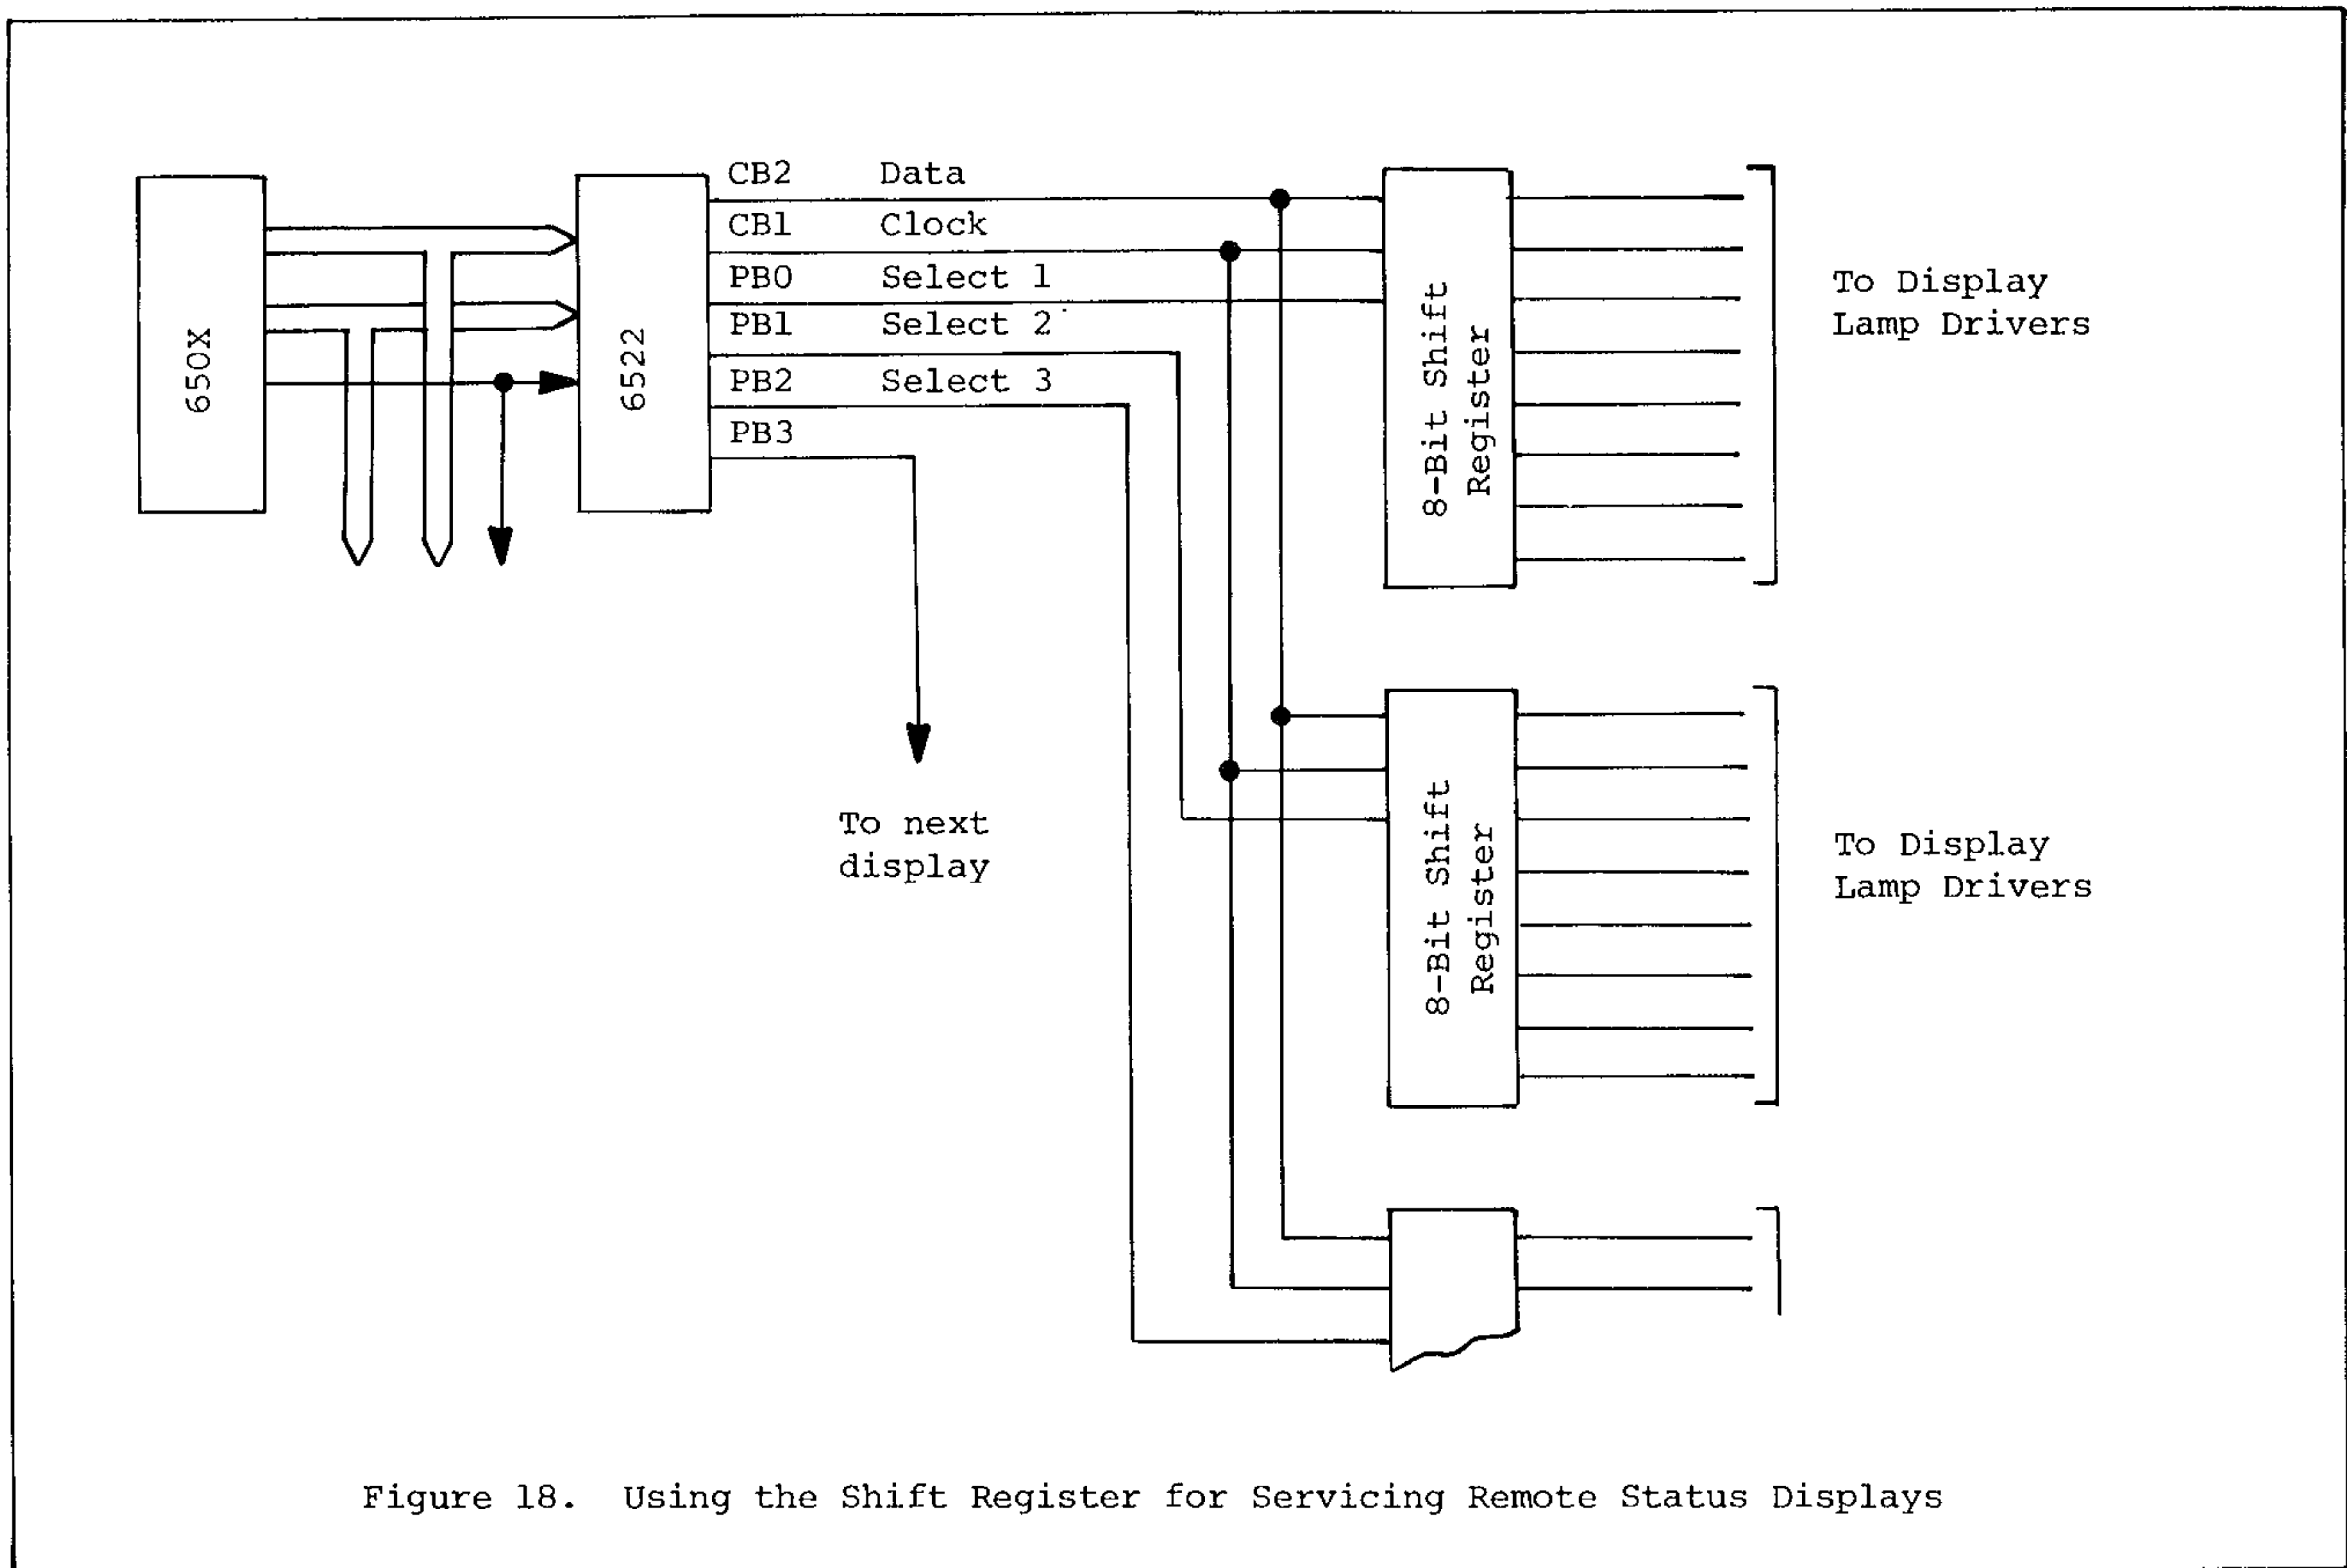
650X

6522

CB2 Data
CB1 Clock
PB0 Select 1
PB1 Select 2
PB2 Select 3
PB3

8-Bit Shift Register

To Display Lamp Drivers

8-Bit Shift Register

To Display Lamp Drivers

To next display

Figure 18. Using the Shift Register for Servicing Remote Status Displays